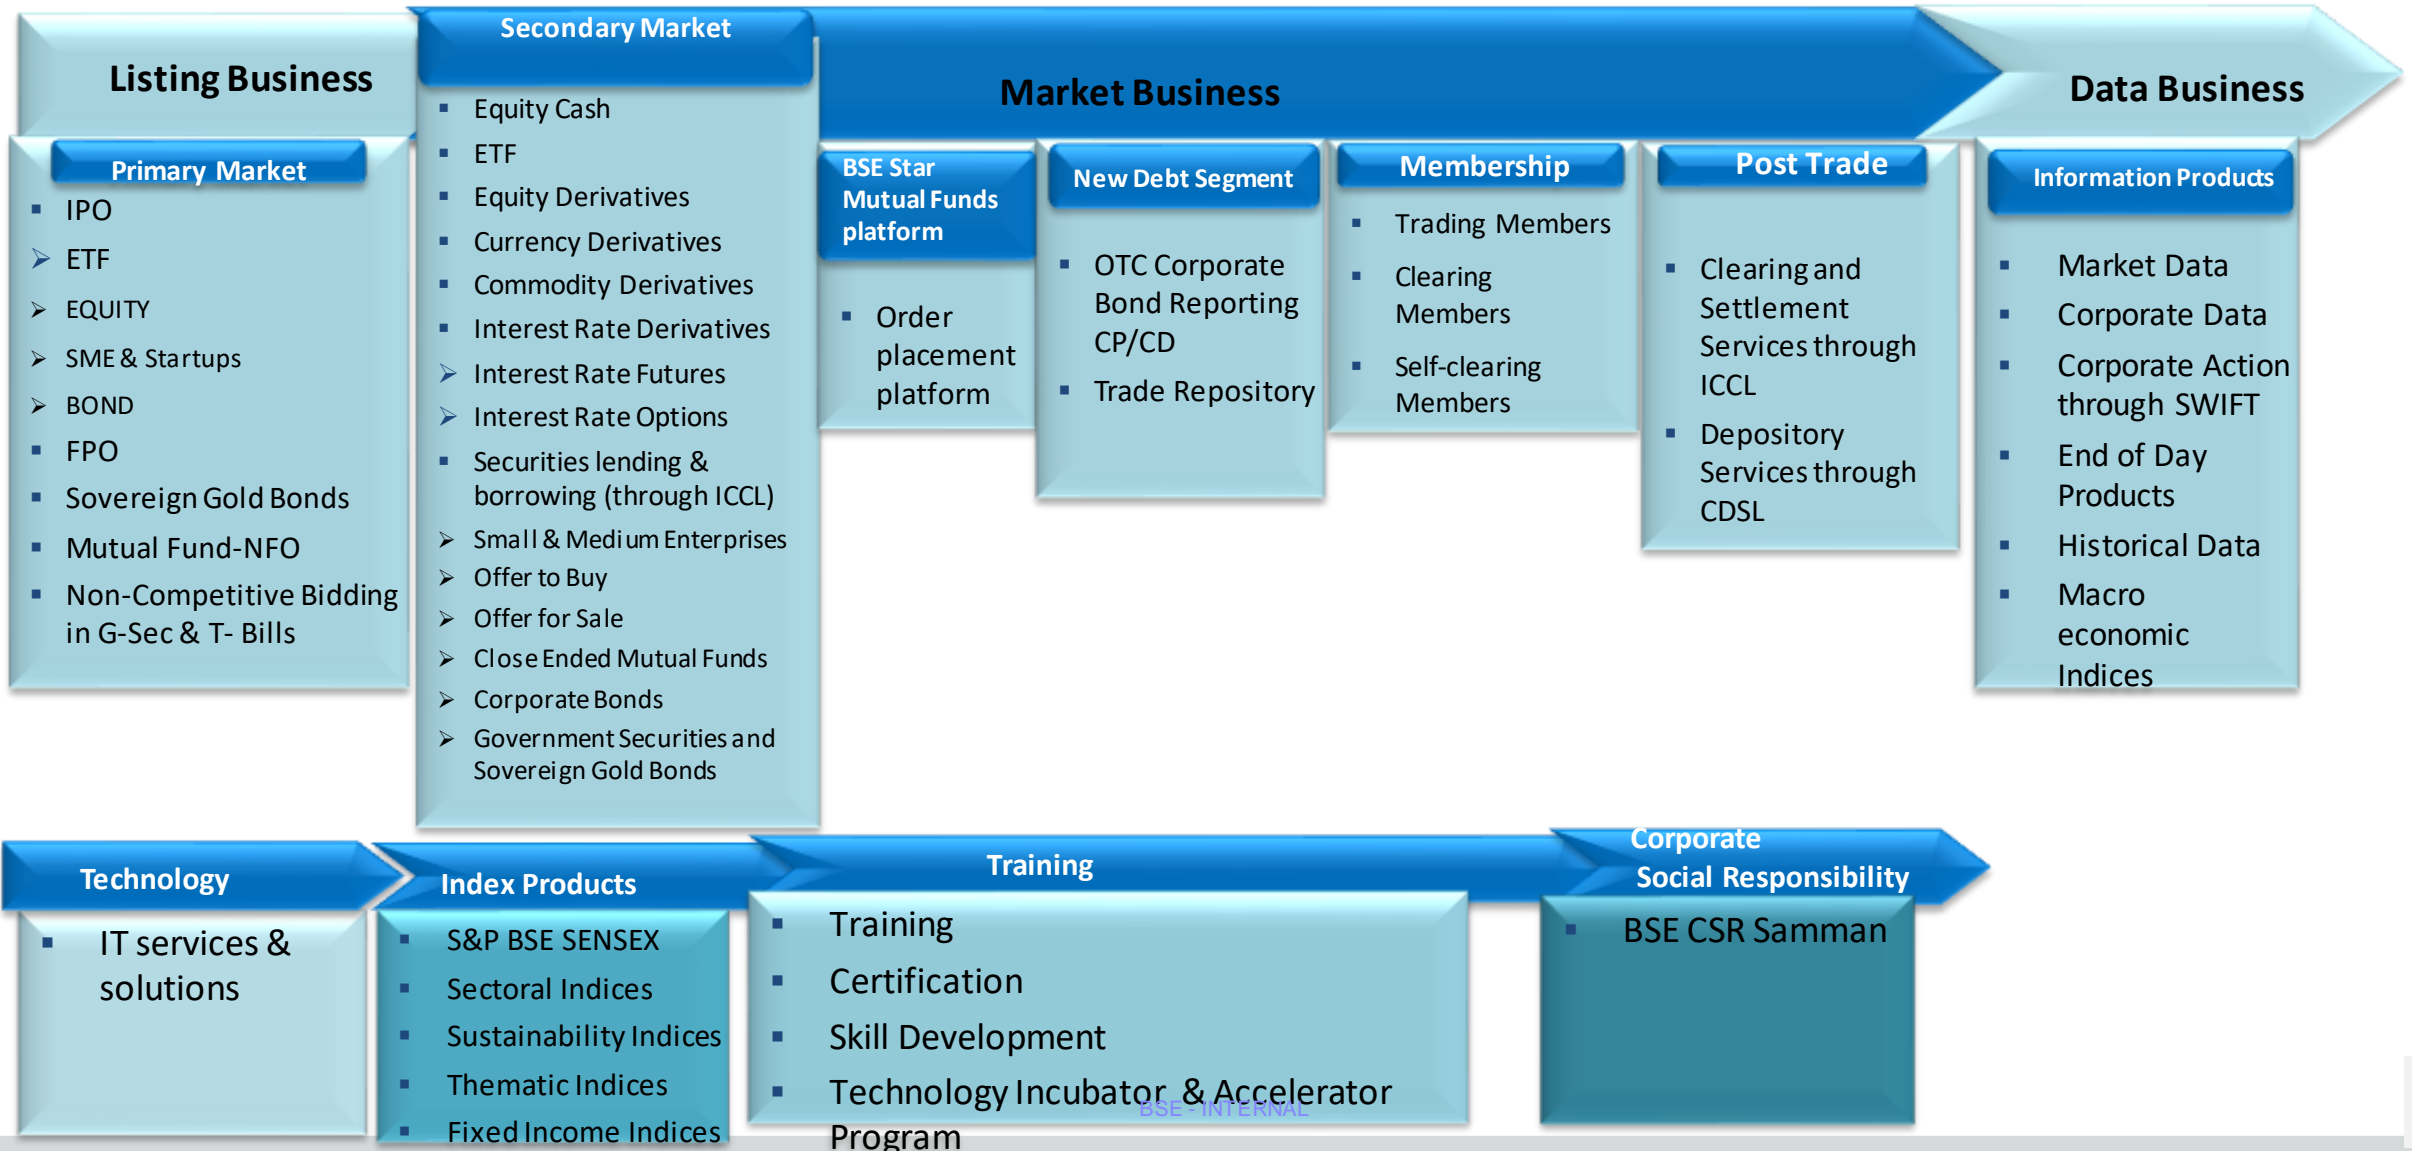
Listing Business

Primary Market
- IPO
- ETF
- EQUITY
- SME & Startups
- BOND
- FPO
- Sovereign Gold Bonds
- Mutual Fund-NFO
- Non-Competitive Bidding in G-Sec & T- Bills

Secondary Market
- Equity Cash
- ETF
- Equity Derivatives
- Currency Derivatives
- Commodity Derivatives
- Interest Rate Derivatives
- Interest Rate Futures
- Interest Rate Options
- Securities lending & borrowing (through ICCL)
- Small & Medium Enterprises
- Offer to Buy
- Offer for Sale
- Close Ended Mutual Funds
- Corporate Bonds
- Government Securities and Sovereign Gold Bonds

Market Business

BSE Star Mutual Funds platform
- Order placement platform

New Debt Segment
- OTC Corporate Bond Reporting CP/CD
- Trade Repository

Membership
- Trading Members
- Clearing Members
- Self-clearing Members

Post Trade
- Clearing and Settlement Services through ICCL
- Depository Services through CDSL

Data Business

Information Products
- Market Data
- Corporate Data
- Corporate Action through SWIFT
- End of Day Products
- Historical Data
- Macro economic Indices

Technology
- IT services & solutions

Index Products
- S&P BSE SENSEX
- Sectoral Indices
- Sustainability Indices
- Thematic Indices
- Fixed Income Indices

Training
- Training
- Certification
- Skill Development
- Technology Incubator & Accelerator Program

Corporate Social Responsibility
- BSE CSR Samman

BSE - INTERNAL